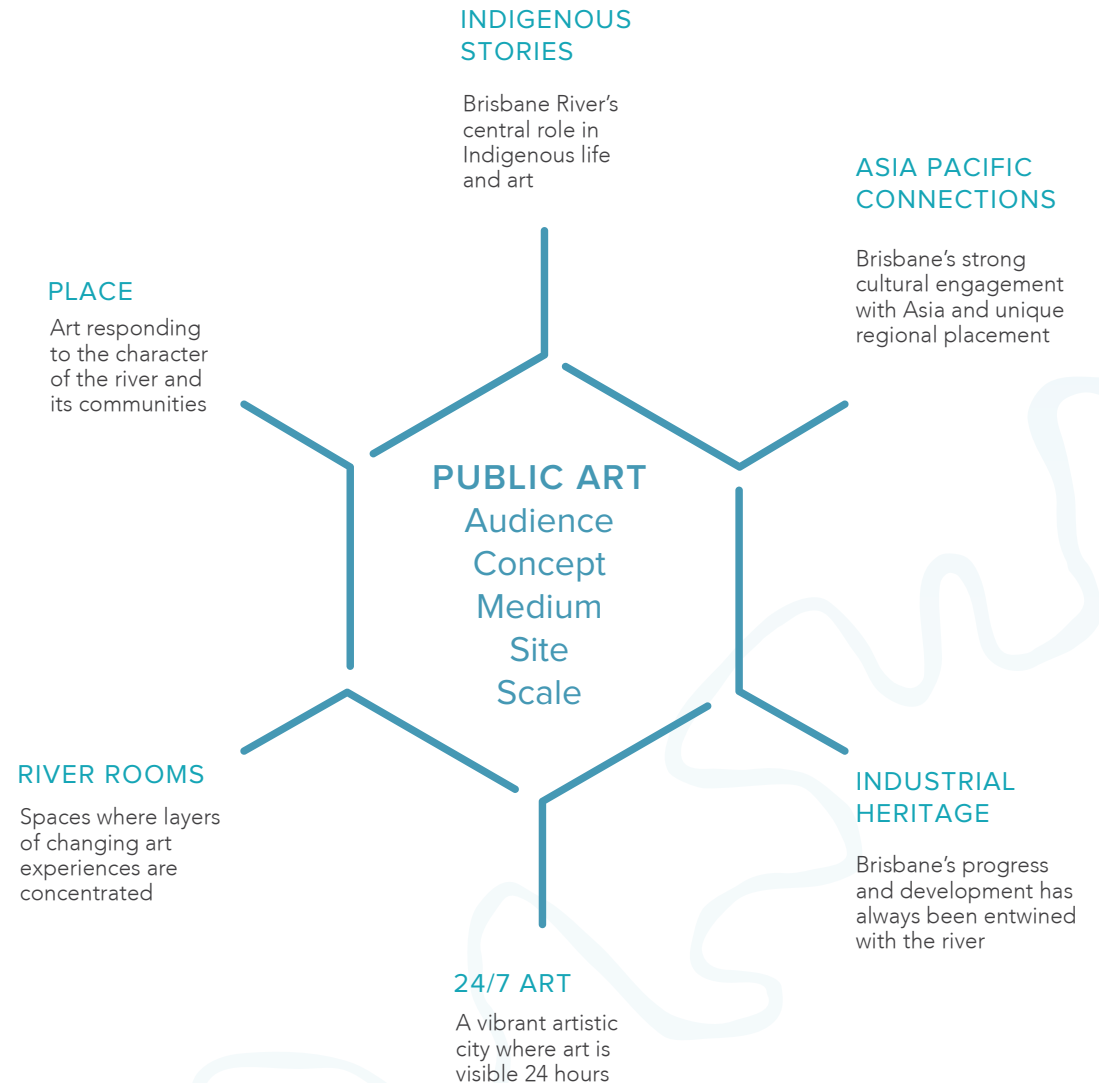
INDIGENOUS STORIES

Brisbane River's central role in Indigenous life and art

ASIA PACIFIC CONNECTIONS

Brisbane's strong cultural engagement with Asia and unique regional placement

PLACE

Art responding to the character of the river and its communities

PUBLIC ART
Audience
Concept
Medium
Site
Scale

RIVER ROOMS

Spaces where layers of changing art experiences are concentrated

INDUSTRIAL HERITAGE

Brisbane's progress and development has always been entwined with the river

24/7 ART

A vibrant artistic city where art is visible 24 hours